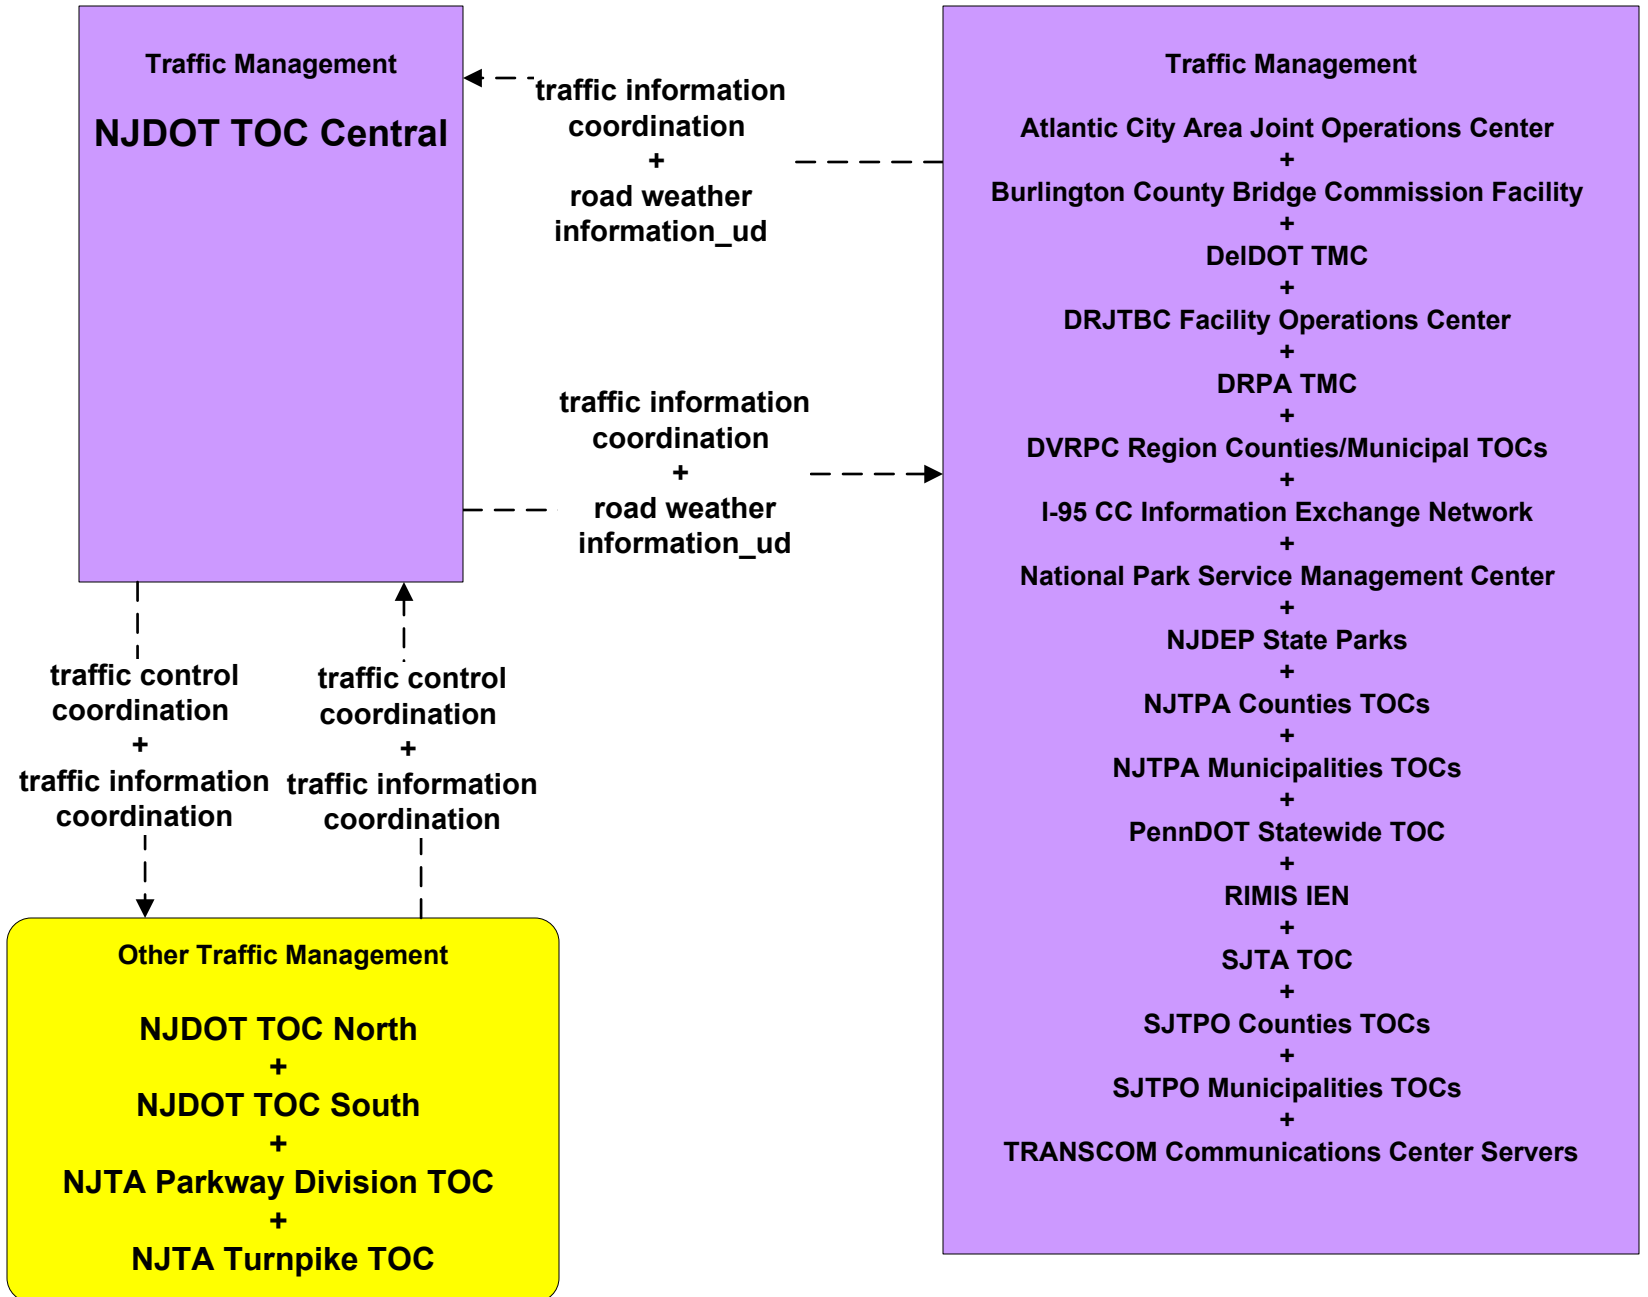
Traffic Management

NJDOT TOC Central

traffic information coordination
+
road weather information_ud

Traffic Management

Atlantic City Area Joint Operations Center
+
Burlington County Bridge Commission Facility
+
DelDOT TMC
+
DRJTBC Facility Operations Center
+
DRPA TMC
+
DVRPC Region Counties/Municipal TOCs
+
I-95 CC Information Exchange Network
+
National Park Service Management Center
+
NJDEP State Parks
+
NJTPA Counties TOCs
+
NJTPA Municipalities TOCs
+
PennDOT Statewide TOC
+
RIMIS IEN
+
SJTA TOC
+
SJTPO Counties TOCs
+
SJTPO Municipalities TOCs
+
TRANSCOM Communications Center Servers

traffic information coordination
+
road weather information_ud

traffic control coordination
+
traffic information coordination

traffic control coordination
+
traffic information coordination

Other Traffic Management

NJDOT TOC North
+
NJDOT TOC South
+
NJTA Parkway Division TOC
+
NJTA Turnpike TOC